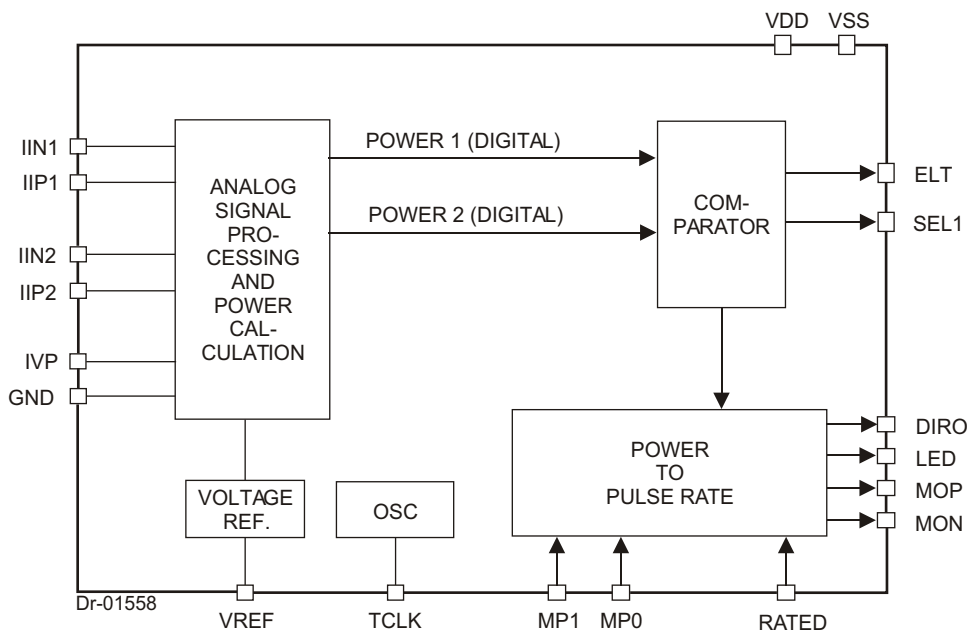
VDD VSS

IIN1
IIP1
IIN2
IIP2
IVP
GND

ANALOG SIGNAL PROCESSING AND POWER CALCULATION

POWER 1 (DIGITAL)

POWER 2 (DIGITAL)

COMPARATOR

ELT
SEL1

POWER TO PULSE RATE

DIRO
LED
MOP
MON

VOLTAGE REF.

OSC

Dr-01558

VREF TCLK MP1 MP0 RATED